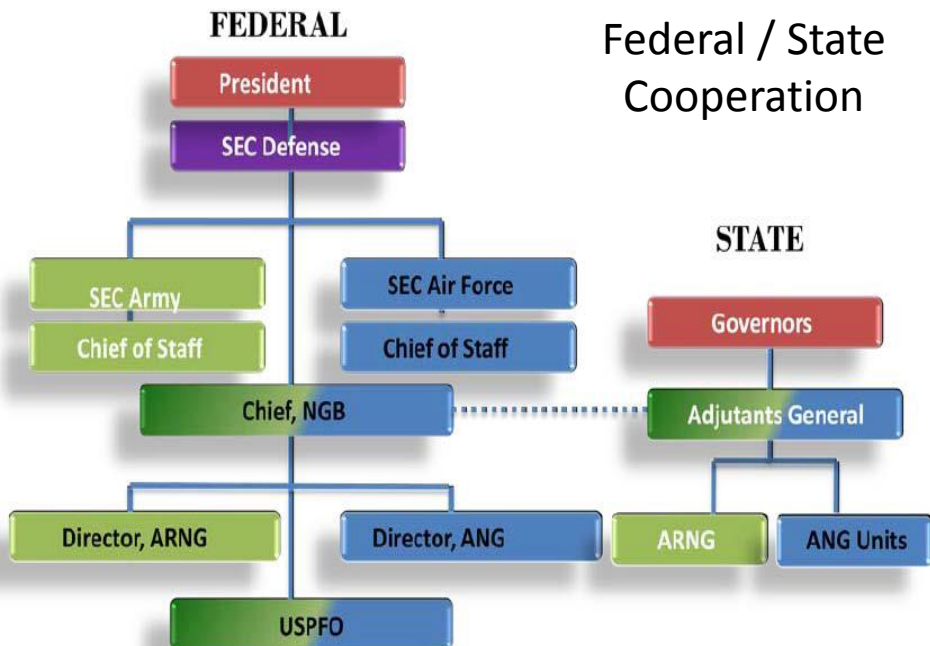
FEDERAL

Federal / State Cooperation

President

SEC Defense

SEC Army

Chief of Staff

SEC Air Force

Chief of Staff

STATE

Governors

Chief, NGB

Adjutants General

Director, ARNG

Director, ANG

ARNG

ANG Units

USPFO